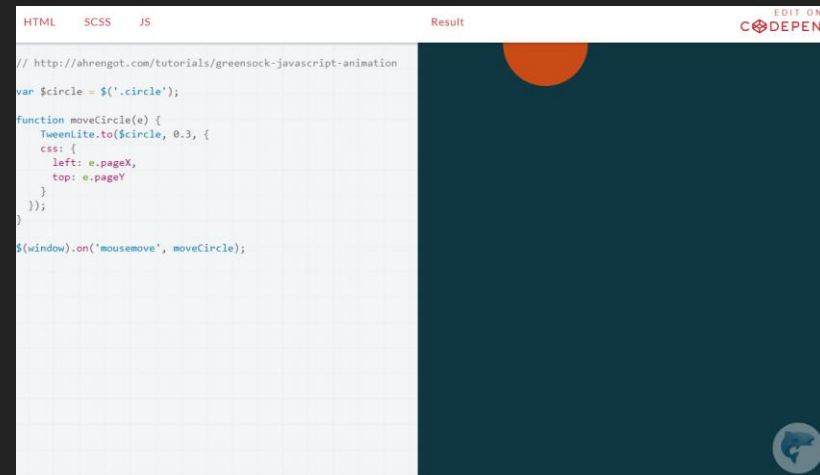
HTML SCSS JS

Result

EDIT ON
C⊕DEPEN

// http://ahrengot.com/tutorials/greensock-javascript-animation

var $circle = $('.circle');

function moveCircle(e) {
  TweenLite.to($circle, 0.3, {
    css: {
      left: e.pageX,
      top: e.pageY
    }
  });
}

$(window).on('mousemove', moveCircle);